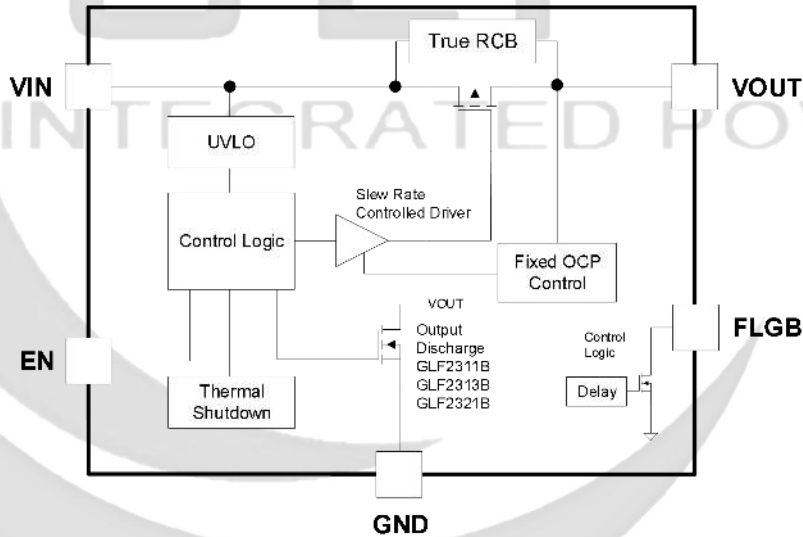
INTEGRATED POW

True RCB

VIN

VOUT

UVLO

Slew Rate Controlled Driver

Control Logic

Fixed OCP Control

VOUT

Output Discharge GLF2311B GLF2313B GLF2321B

Control Logic

FLGB

EN

Thermal Shutdown

Delay

GND